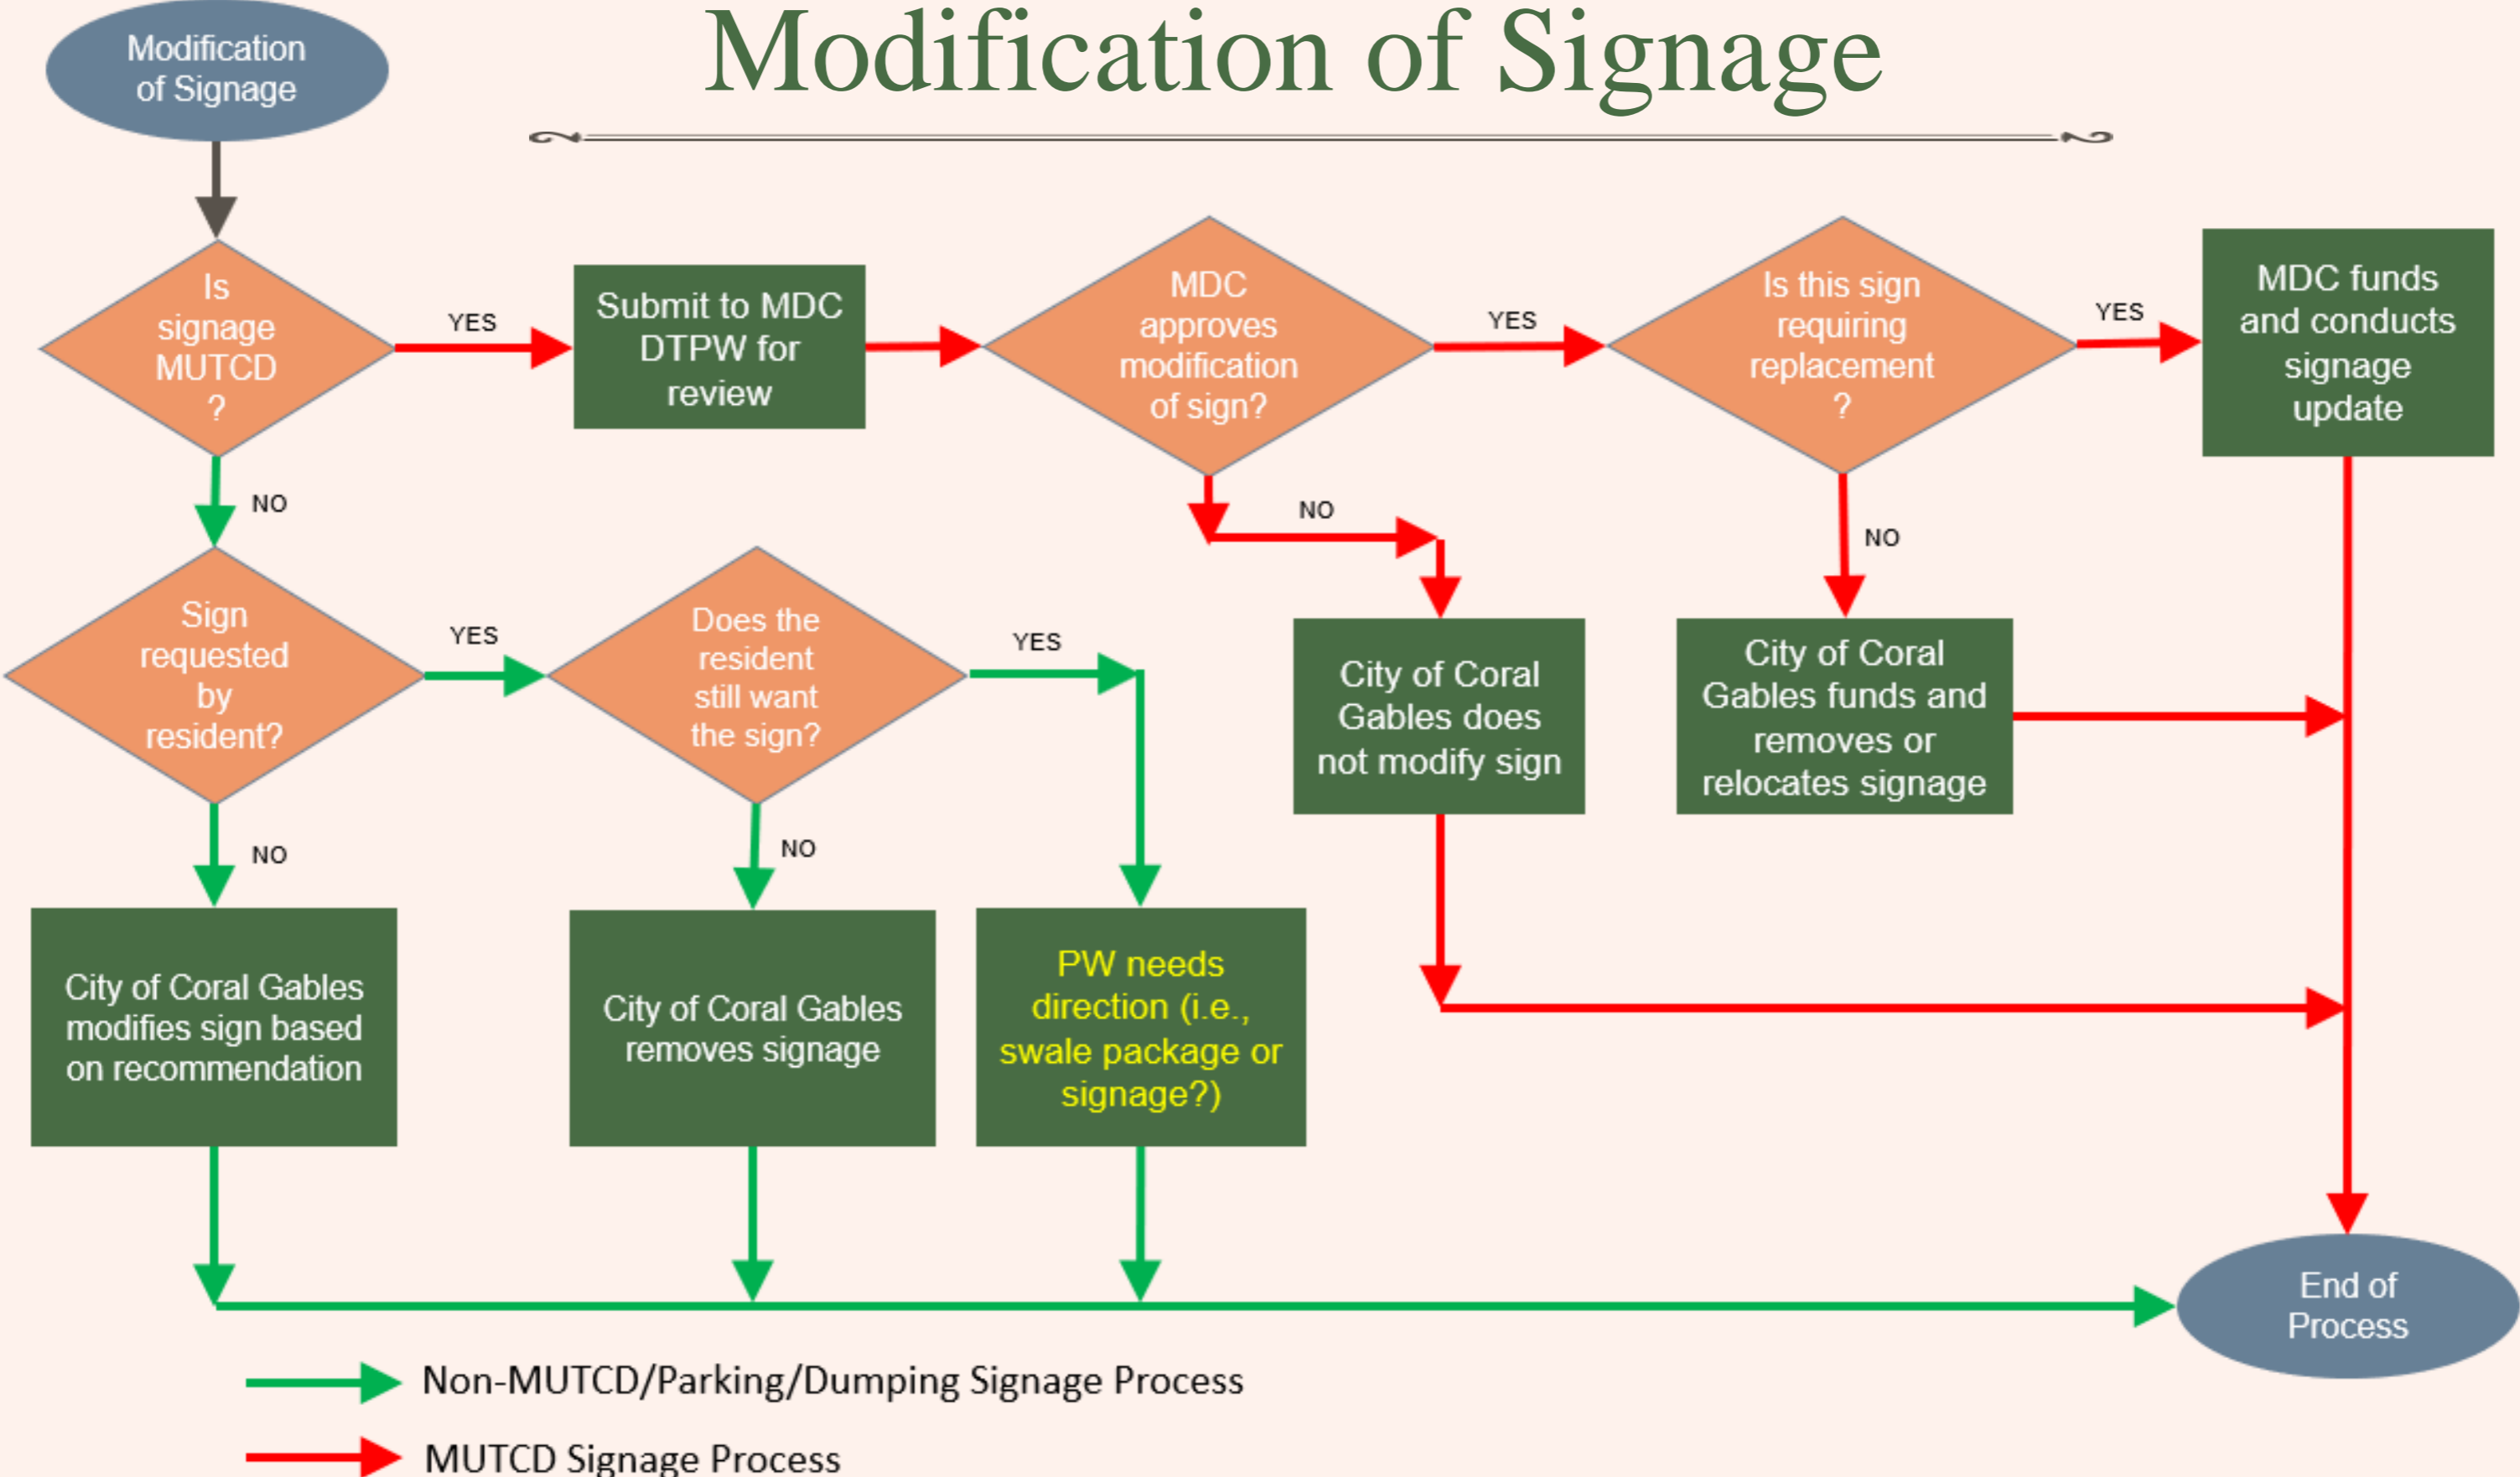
Modification of Signage

Modification of Signage

Is signage MUTCD ?

YES

Submit to MDC DTPW for review

MDC approves modification of sign?

YES

Is this sign requiring replacement ?

YES

MDC funds and conducts signage update

NO

NO

NO

Sign requested by resident?

YES

Does the resident still want the sign?

YES

City of Coral Gables does not modify sign

City of Coral Gables funds and removes or relocates signage

NO

NO

City of Coral Gables modifies sign based on recommendation

City of Coral Gables removes signage

PW needs direction (i.e., swale package or signage?)

End of Process

Non-MUTCD/Parking/Dumping Signage Process

MUTCD Signage Process